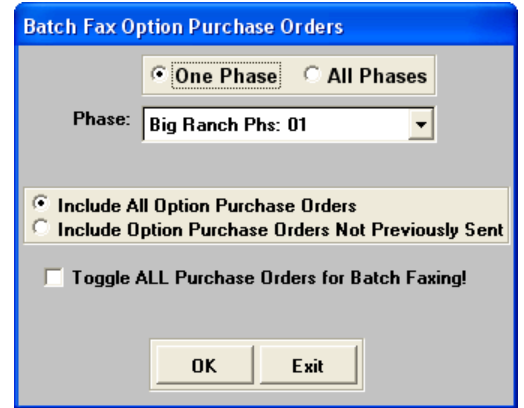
Batch Fax Option Purchase Orders

One Phase
All Phases

Phase: Big Ranch Phs: 01

Include All Option Purchase Orders
Include Option Purchase Orders Not Previously Sent

Toggle ALL Purchase Orders for Batch Faxing!

OK
Exit